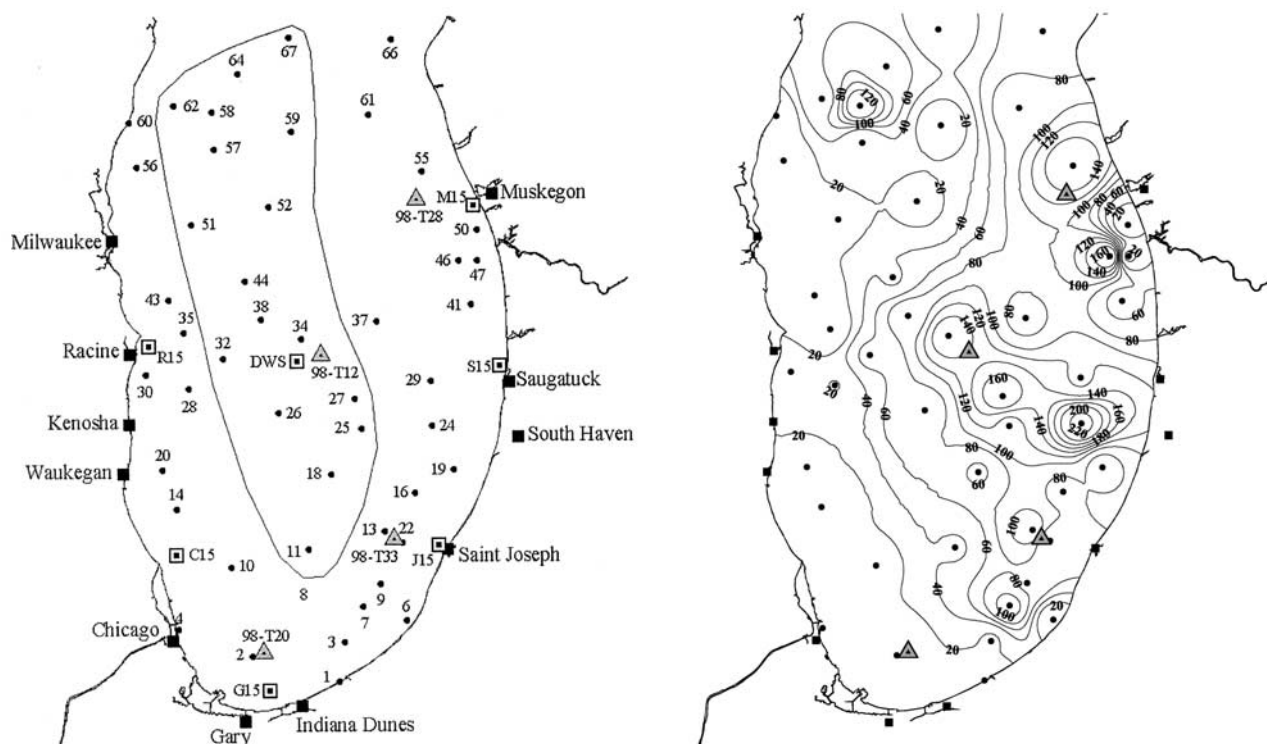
67
66
64
62
58
61
60
59
57
56
55
M15
Muskegon
98-T28
52
51
50
Milwaukee
46
47
44
43
41
38
35
37
34
32
Racine
R15
DWS
98-T12
S15
Saugatuck
30
29
28
27
26
25
24
Kenosha
South Haven
20
Waukegan
19
18
14
16
13
22
98-T33
11
C15
J15
Saint Joseph
10
9
8
7
6
Chicago
98-T20
3
2
1
G15
Indiana Dunes
Gary

80
120
100
60
40
20
20
80
100
120
140
20
100
80
60
20
40
120
160
20
140
100
60
80
80
60
100
140
120
80
20
20
40
60
160
140
120
200
140
220
160
180
80
100
60
80
20
100
60
40
80
100
20
20